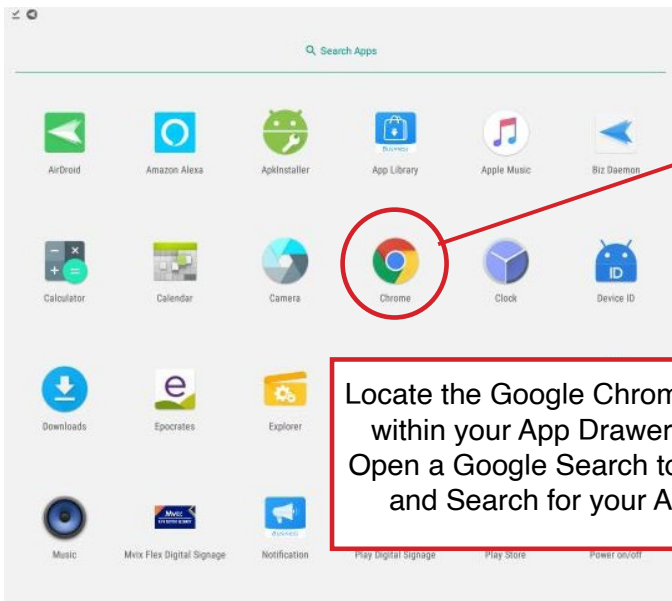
Search Apps

AirDroid

Amazon Alexa

ApkInstaller

App Library

Apple Music

Biz Daemon

Calculator

Calendar

Camera

Chrome

Clock

Device ID

Downloads

Epocrates

Explorer

Locate the Google Chrom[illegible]
within your App Drawer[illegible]
Open a Google Search t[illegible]
and Search for your A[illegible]

Music

Mvix Flex Digital Signage

Notification

Play Digital Signage

Play Store

Power on/off